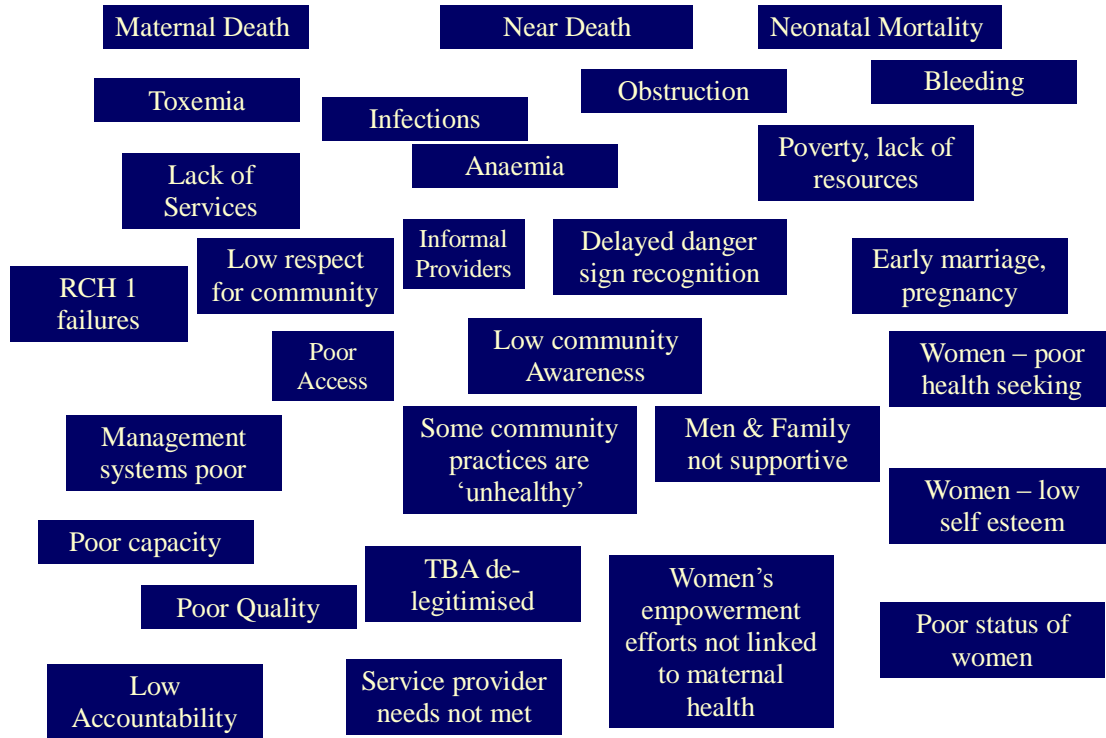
Maternal Death

Near Death

Neonatal Mortality

Toxemia

Obstruction

Bleeding

Infections

Anaemia

Poverty, lack of resources

Lack of Services

Informal Providers

Delayed danger sign recognition

Early marriage, pregnancy

Low respect for community

RCH 1 failures

Poor Access

Low community Awareness

Women – poor health seeking

Management systems poor

Some community practices are ‘unhealthy’

Men & Family not supportive

Women – low self esteem

Poor capacity

TBA de-legitimised

Women’s empowerment efforts not linked to maternal health

Poor Quality

Poor status of women

Low Accountability

Service provider needs not met